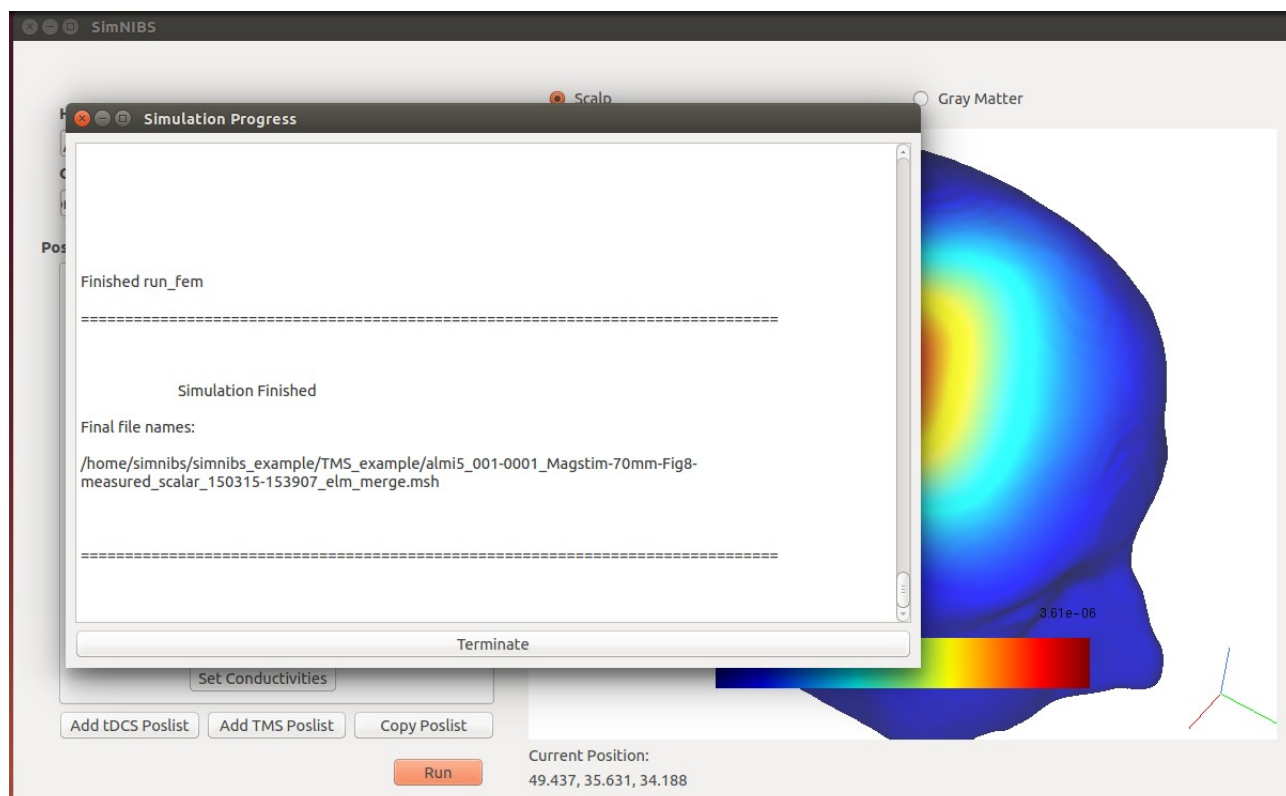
SimNIBS

Scalp

Gray Matter

Simulation Progress

Finished run_fem

================================================================================

Simulation Finished

Final file names:

/home/simnibs/simnibs_example/TMS_example/almi5_001-0001_Magstim-70mm-Fig8-measured_scalar_150315-153907_elm_merge.msh

================================================================================

Terminate

3.61e-06

Pos

Set Conductivities

Add tDCS Poslist

Add TMS Poslist

Copy Poslist

Run

Current Position:
49.437, 35.631, 34.188